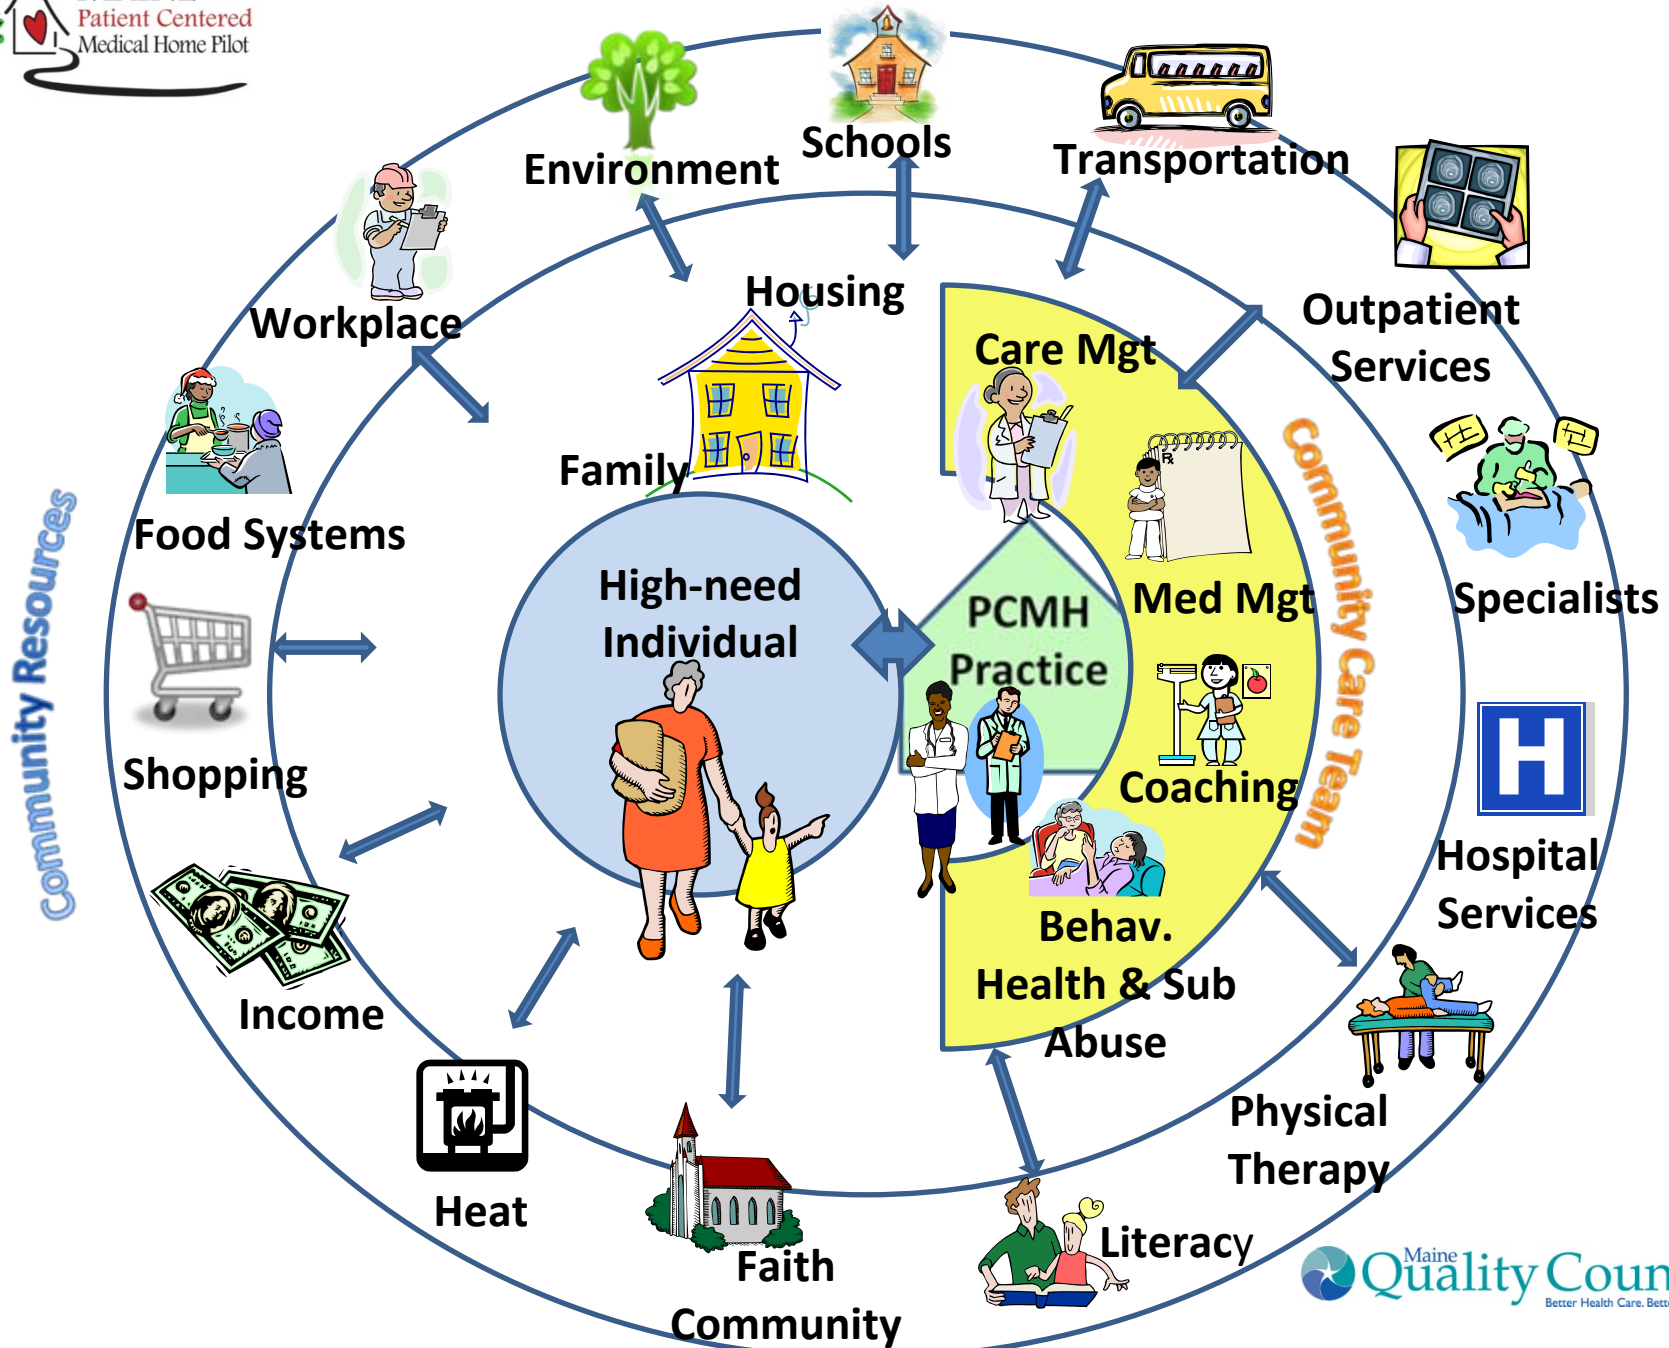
Patient Centered
Medical Home Pilot

Environment

Schools

Transportation

Workplace

Housing

Outpatient Services

Care Mgt

Family

Food Systems

Community Resources

High-need Individual

PCMH Practice

Med Mgt

Community Care Team

Specialists

Shopping

Coaching

Hospital Services

Income

Behav. Health & Sub Abuse

Physical Therapy

Heat

Faith Community

Literacy

Maine Quality Coun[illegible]
Better Health Care. Bett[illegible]